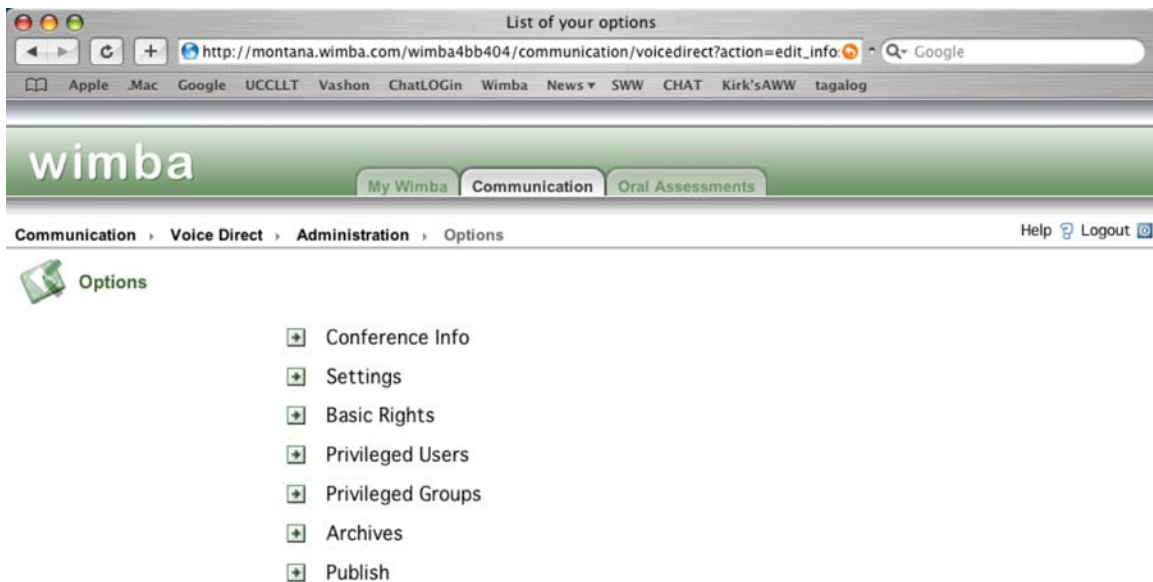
List of your options

http://montana.wimba.com/wimba4bb404/communication/voicedirect?action=edit_info

Google

Apple .Mac Google UCCLLT Vashon ChatLOGin Wimba News SWW CHAT Kirk'sAWW tagalog

wimba

My Wimba Communication Oral Assessments

Communication › Voice Direct › Administration › Options

Help Logout

Options

Conference Info

Settings

Basic Rights

Privileged Users

Privileged Groups

Archives

Publish